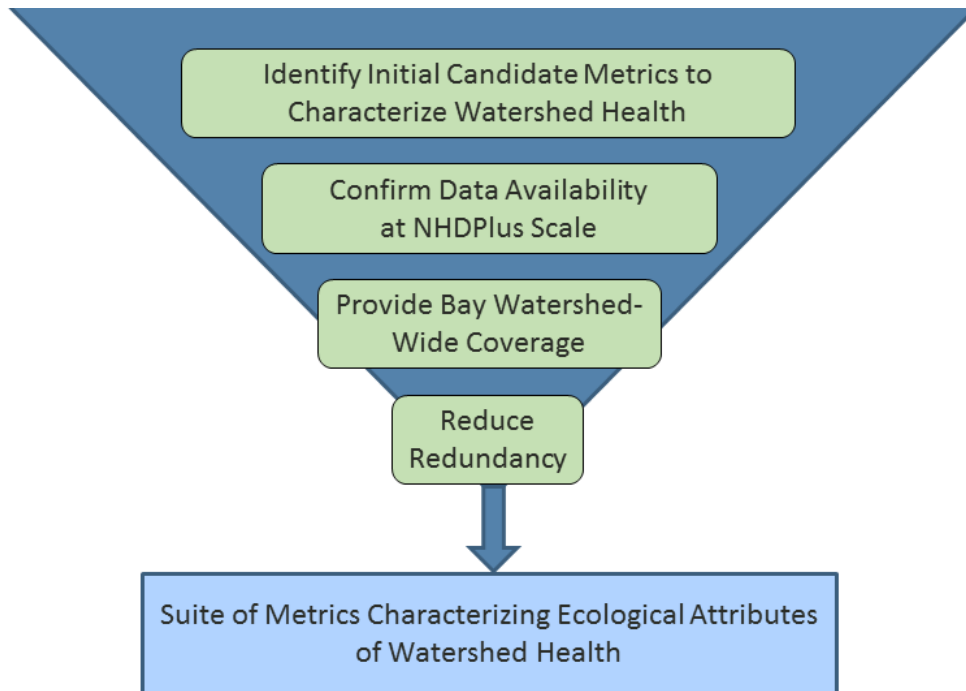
Identify Initial Candidate Metrics to Characterize Watershed Health

Confirm Data Availability at NHDPlus Scale

Provide Bay Watershed-Wide Coverage

Reduce Redundancy

Suite of Metrics Characterizing Ecological Attributes of Watershed Health